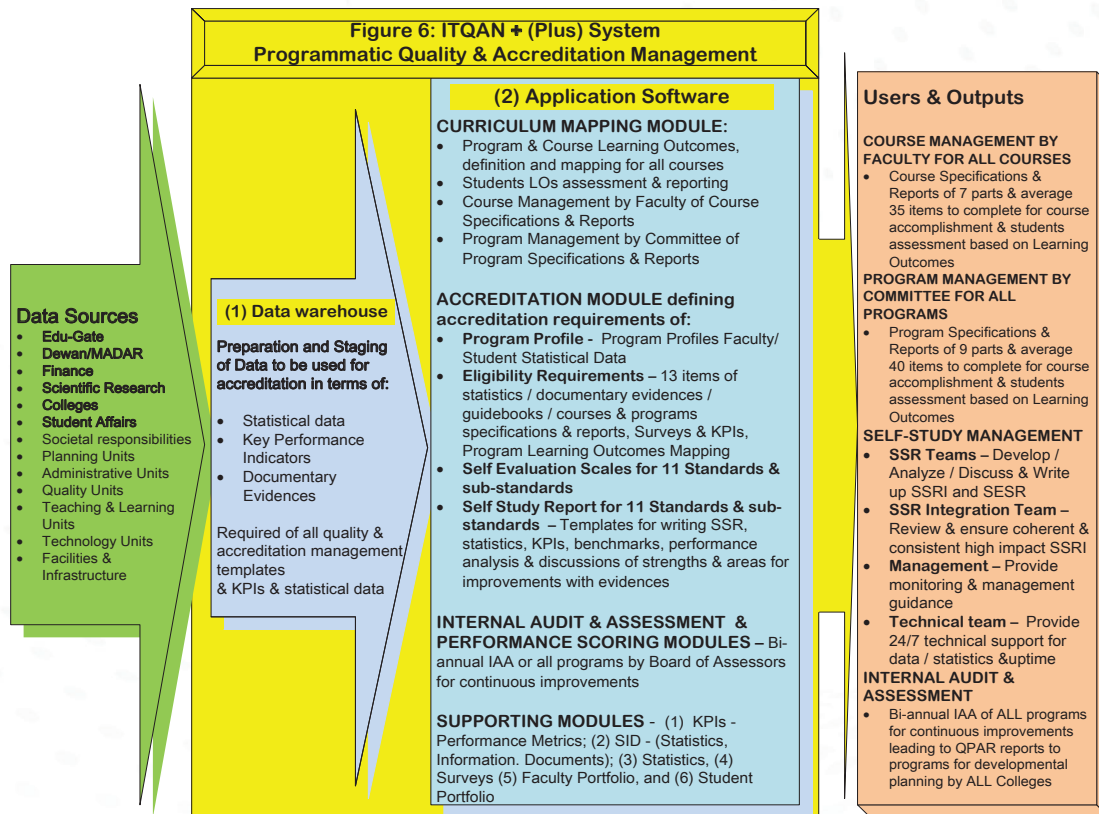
Figure 6: ITQAN + (Plus) System
Programmatic Quality & Accreditation Management

Data Sources
- Edu-Gate
- Dewan/MADAR
- Finance
- Scientific Research
- Colleges
- Student Affairs
- Societal responsibilities
- Planning Units
- Administrative Units
- Quality Units
- Teaching & Learning Units
- Technology Units
- Facilities & Infrastructure

(1) Data warehouse

Preparation and Staging of Data to be used for accreditation in terms of:
- Statistical data
- Key Performance Indicators
- Documentary Evidences

Required of all quality & accreditation management templates & KPIs & statistical data

(2) Application Software

CURRICULUM MAPPING MODULE:
- Program & Course Learning Outcomes, definition and mapping for all courses
- Students LOs assessment & reporting
- Course Management by Faculty of Course Specifications & Reports
- Program Management by Committee of Program Specifications & Reports

ACCREDITATION MODULE defining accreditation requirements of:
- Program Profile - Program Profiles Faculty/ Student Statistical Data
- Eligibility Requirements – 13 items of statistics / documentary evidences / guidebooks / courses & programs specifications & reports, Surveys & KPIs, Program Learning Outcomes Mapping
- Self Evaluation Scales for 11 Standards & sub-standards
- Self Study Report for 11 Standards & sub-standards – Templates for writing SSR, statistics, KPIs, benchmarks, performance analysis & discussions of strengths & areas for improvements with evidences

INTERNAL AUDIT & ASSESSMENT & PERFORMANCE SCORING MODULES – Bi-annual IAA or all programs by Board of Assessors for continuous improvements

SUPPORTING MODULES - (1) KPIs - Performance Metrics; (2) SID - (Statistics, Information. Documents); (3) Statistics, (4) Surveys (5) Faculty Portfolio, and (6) Student Portfolio

Users & Outputs

COURSE MANAGEMENT BY FACULTY FOR ALL COURSES
- Course Specifications & Reports of 7 parts & average 35 items to complete for course accomplishment & students assessment based on Learning Outcomes

PROGRAM MANAGEMENT BY COMMITTEE FOR ALL PROGRAMS
- Program Specifications & Reports of 9 parts & average 40 items to complete for course accomplishment & students assessment based on Learning Outcomes

SELF-STUDY MANAGEMENT
- SSR Teams – Develop / Analyze / Discuss & Write up SSRI and SESR
- SSR Integration Team – Review & ensure coherent & consistent high impact SSRI
- Management – Provide monitoring & management guidance
- Technical team – Provide 24/7 technical support for data / statistics &uptime

INTERNAL AUDIT & ASSESSMENT
- Bi-annual IAA of ALL programs for continuous improvements leading to QPAR reports to programs for developmental planning by ALL Colleges